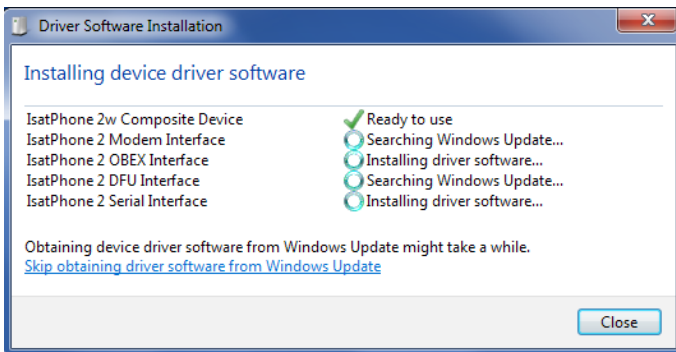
Driver Software Installation

Installing device driver software

| | |
|---|---|
| IsatPhone 2w Composite Device | Ready to use |
| IsatPhone 2 Modem Interface | Searching Windows Update... |
| IsatPhone 2 OBEX Interface | Installing driver software... |
| IsatPhone 2 DFU Interface | Searching Windows Update... |
| IsatPhone 2 Serial Interface | Installing driver software... |

Obtaining device driver software from Windows Update might take a while.
Skip obtaining driver software from Windows Update

Close